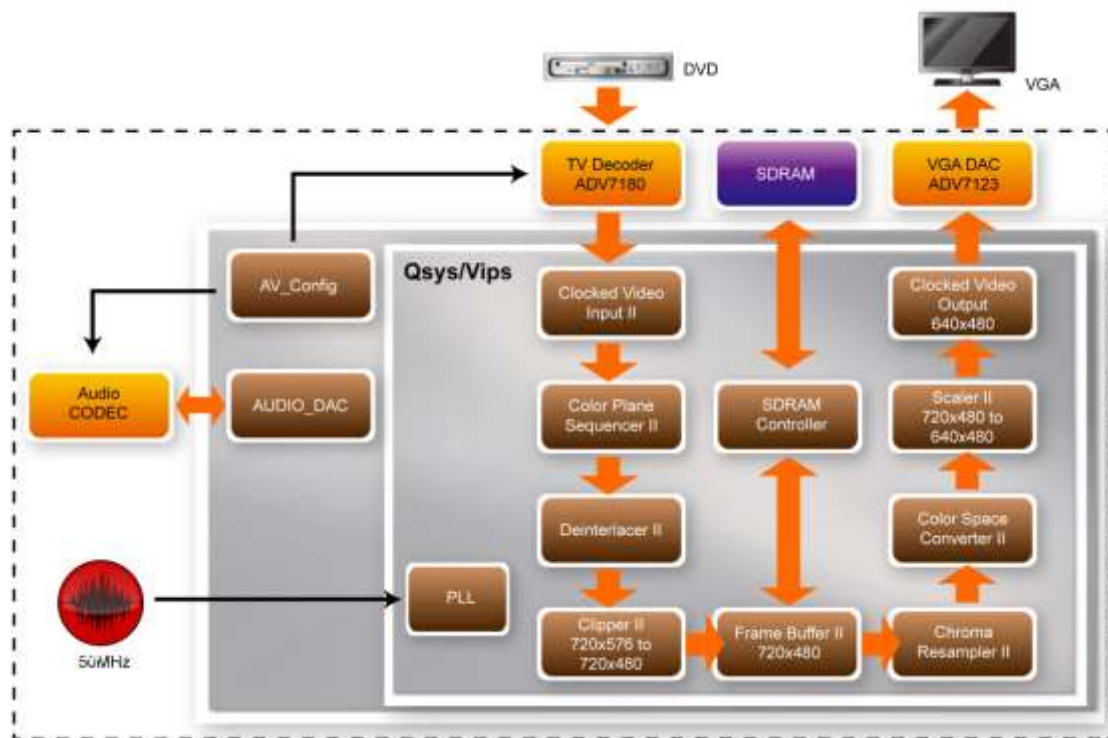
DVD

VGA

TV Decoder ADV7180

SDRAM

VGA DAC ADV7123

AV_Config

Qsys/Vips

Clocked Video Input II

Clocked Video Output 640x480

Audio CODEC

AUDIO_DAC

Color Plane Sequencer II

SDRAM Controller

Scaler II 720x480 to 640x480

Deinterlacer II

Color Space Converter II

PLL

Clipper II 720x576 to 720x480

Frame Buffer II 720x480

Chroma Resampler II

50MHz